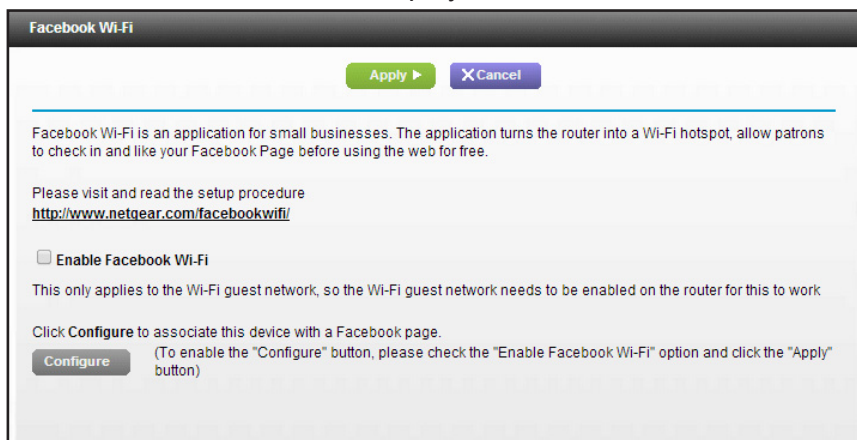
Facebook Wi-Fi

Apply ▶ X Cancel

Facebook Wi-Fi is an application for small businesses. The application turns the router into a Wi-Fi hotspot, allow patrons to check in and like your Facebook Page before using the web for free.

Please visit and read the setup procedure
http://www.netgear.com/facebookwifi/

Enable Facebook Wi-Fi

This only applies to the Wi-Fi guest network, so the Wi-Fi guest network needs to be enabled on the router for this to work

Click Configure to associate this device with a Facebook page.

Configure (To enable the "Configure" button, please check the "Enable Facebook Wi-Fi" option and click the "Apply" button)